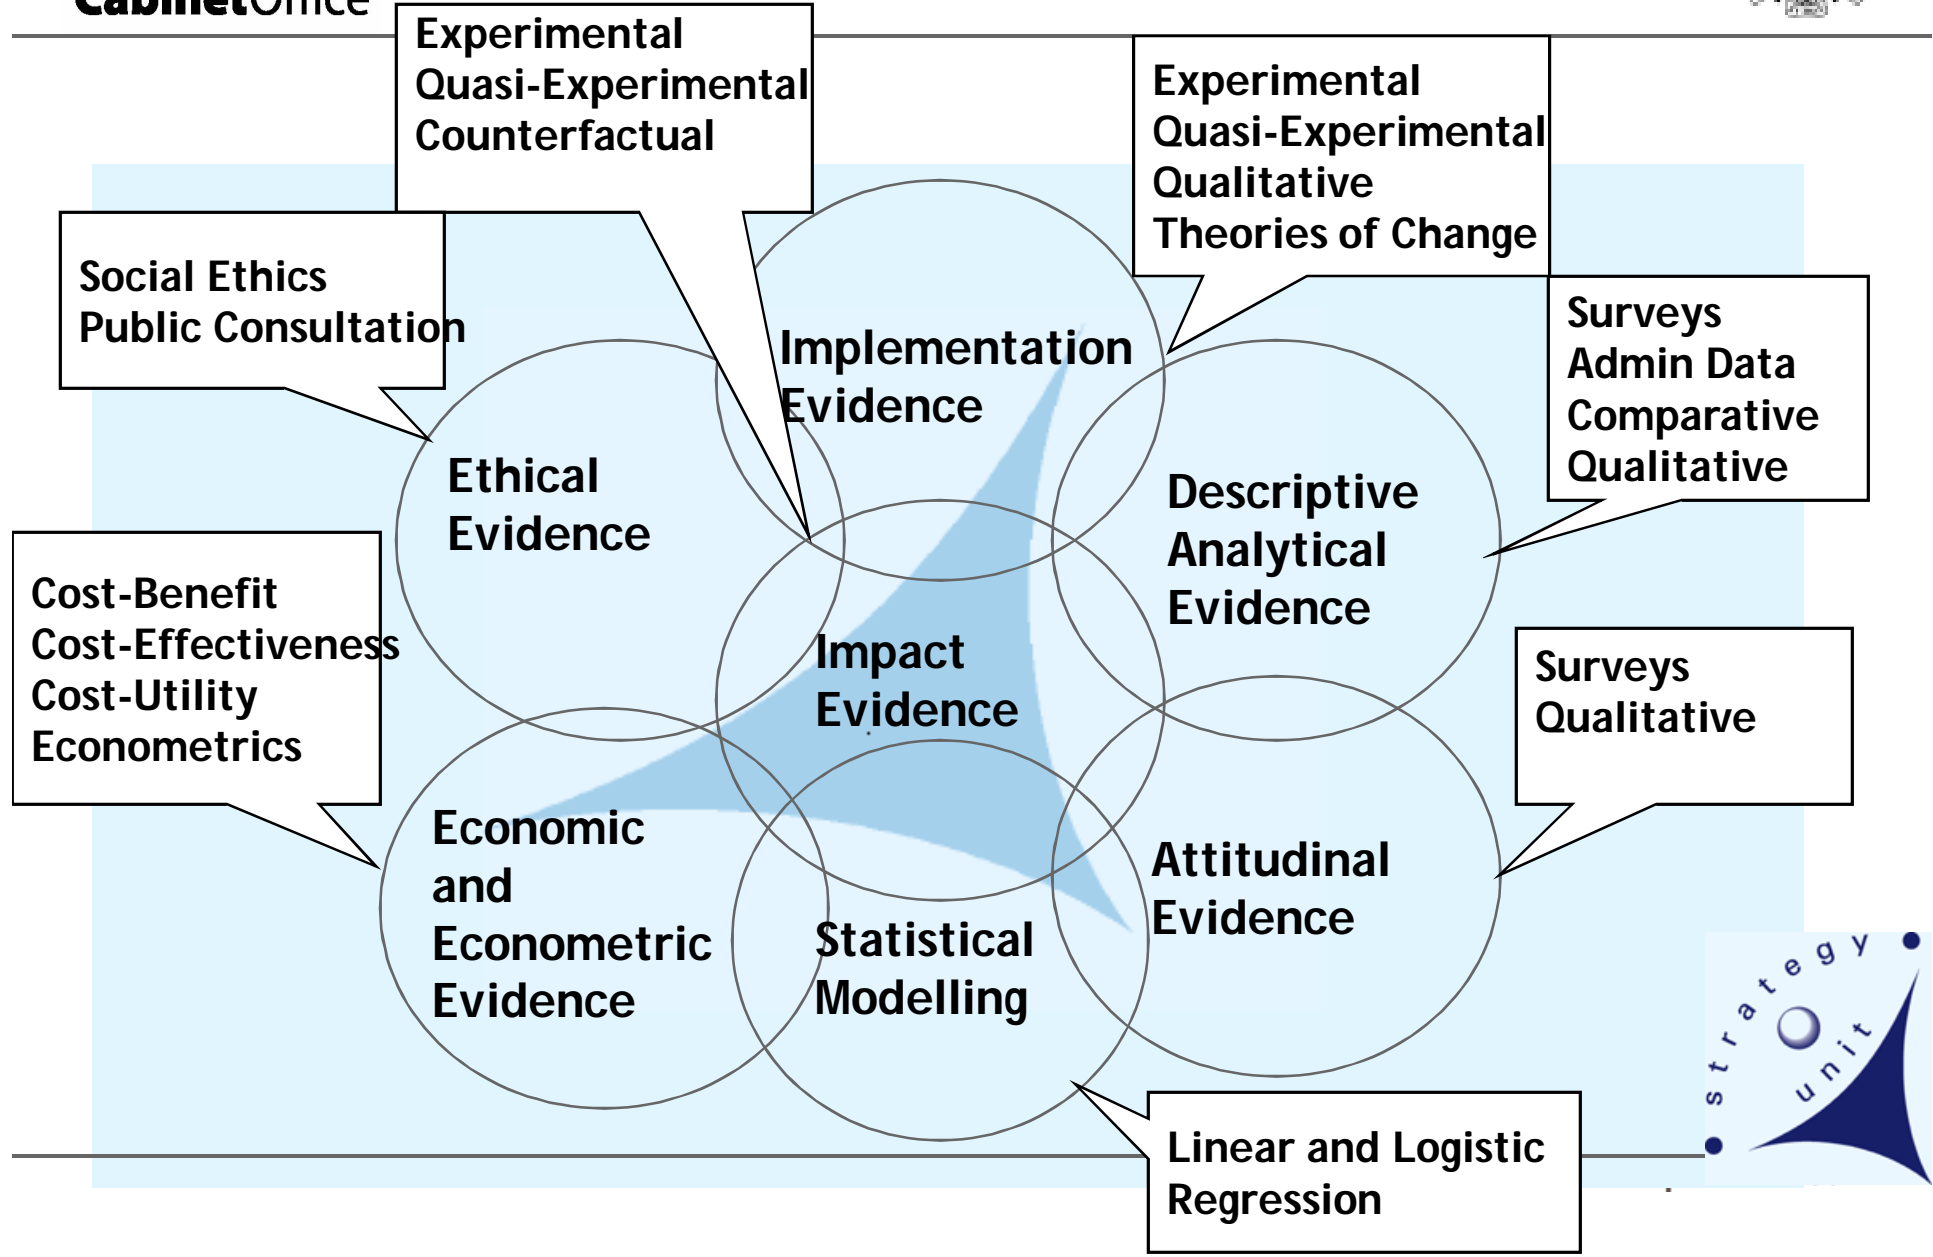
CabinetOffice

Experimental
Quasi-Experimental
Counterfactual

Experimental
Quasi-Experimental
Qualitative
Theories of Change

Social Ethics
Public Consultation

Implementation Evidence

Surveys
Admin Data
Comparative
Qualitative

Ethical Evidence

Descriptive Analytical Evidence

Cost-Benefit
Cost-Effectiveness
Cost-Utility
Econometrics

Impact Evidence

Surveys
Qualitative

Economic and Econometric Evidence

Statistical Modelling

Attitudinal Evidence

strategy unit

Linear and Logistic Regression